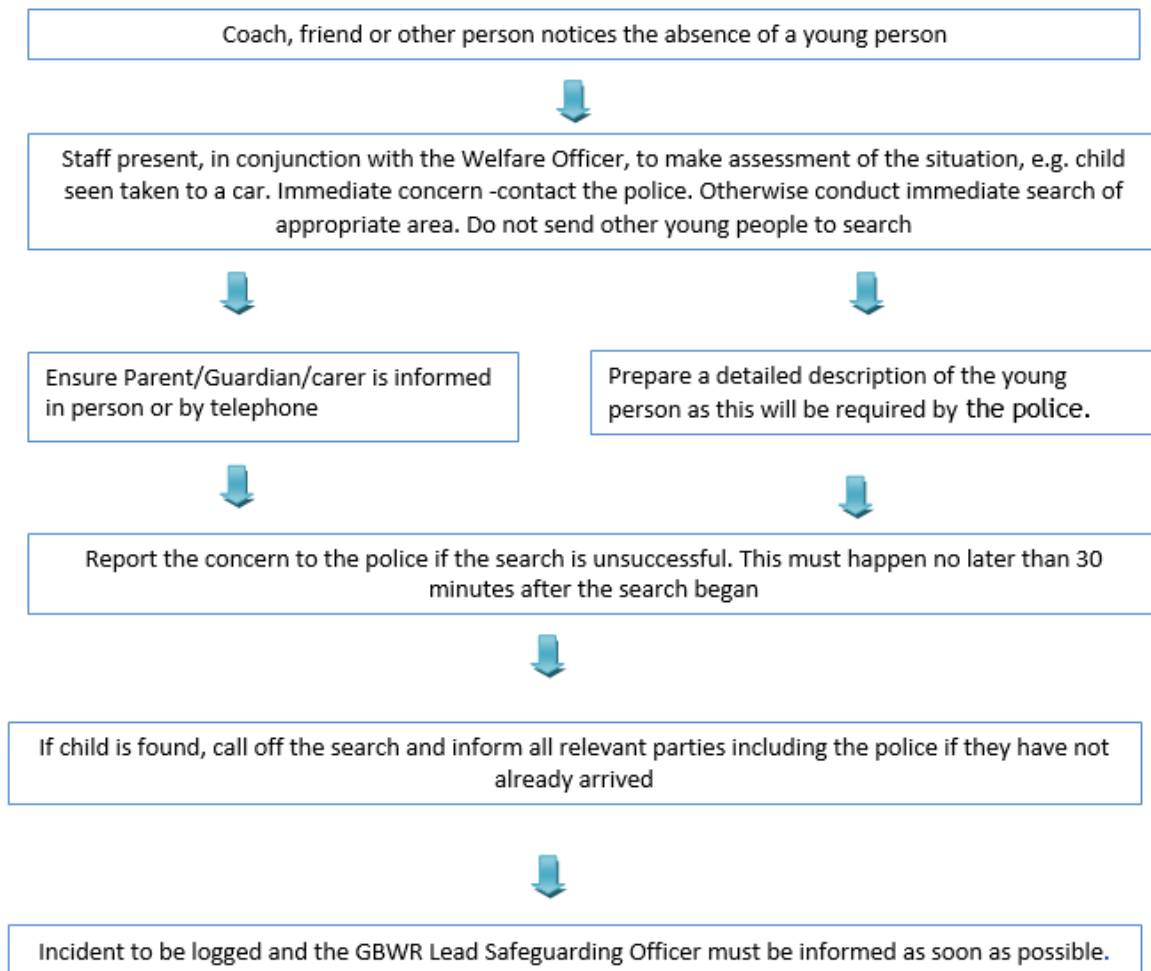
Coach, friend or other person notices the absence of a young person

Staff present, in conjunction with the Welfare Officer, to make assessment of the situation, e.g. child seen taken to a car. Immediate concern -contact the police. Otherwise conduct immediate search of appropriate area. Do not send other young people to search

Ensure Parent/Guardian/carer is informed in person or by telephone

Prepare a detailed description of the young person as this will be required by the police.

Report the concern to the police if the search is unsuccessful. This must happen no later than 30 minutes after the search began

If child is found, call off the search and inform all relevant parties including the police if they have not already arrived

Incident to be logged and the GBWR Lead Safeguarding Officer must be informed as soon as possible.